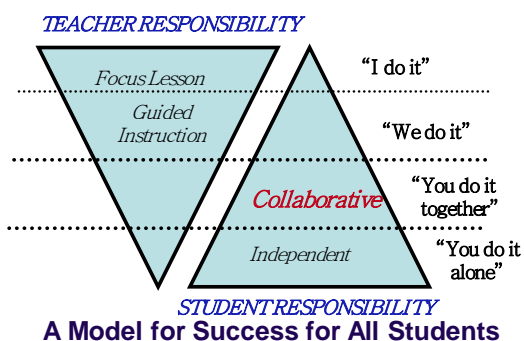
TEACHER RESPONSIBILITY

Focus Lesson

"I do it"

Guided Instruction

"We do it"

Collaborative

"You do it together"

Independent

"You do it alone"

STUDENT RESPONSIBILITY

A Model for Success for All Students